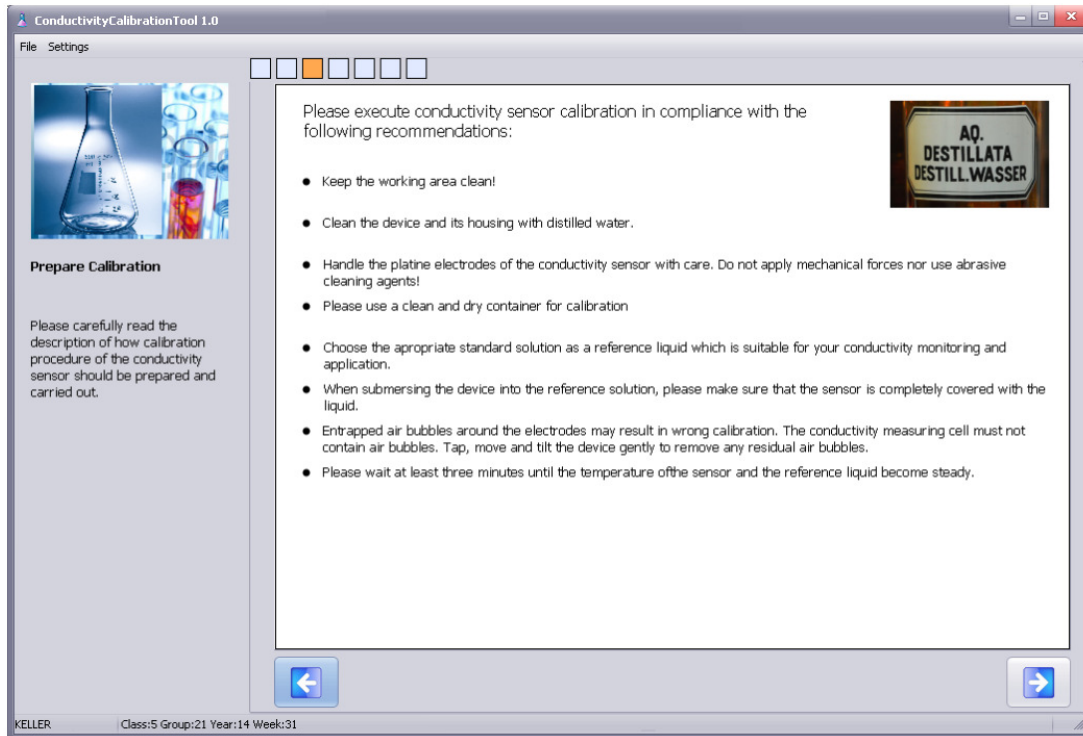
ConductivityCalibrationTool 1.0

File Settings

Prepare Calibration

Please carefully read the description of how calibration procedure of the conductivity sensor should be prepared and carried out.

Please execute conductivity sensor calibration in compliance with the following recommendations:

AQ. DESTILLATA DESTILL.WASSER

- Keep the working area clean!
- Clean the device and its housing with distilled water.
- Handle the platine electrodes of the conductivity sensor with care. Do not apply mechanical forces nor use abrasive cleaning agents!
- Please use a clean and dry container for calibration
- Choose the apropriate standard solution as a reference liquid which is suitable for your conductivity monitoring and application.
- When submersing the device into the reference solution, please make sure that the sensor is completely covered with the liquid.
- Entrapped air bubbles around the electrodes may result in wrong calibration. The conductivity measuring cell must not contain air bubbles. Tap, move and tilt the device gently to remove any residual air bubbles.
- Please wait at least three minutes until the temperature ofthe sensor and the reference liquid become steady.

KELLER Class:5 Group:21 Year:14 Week:31